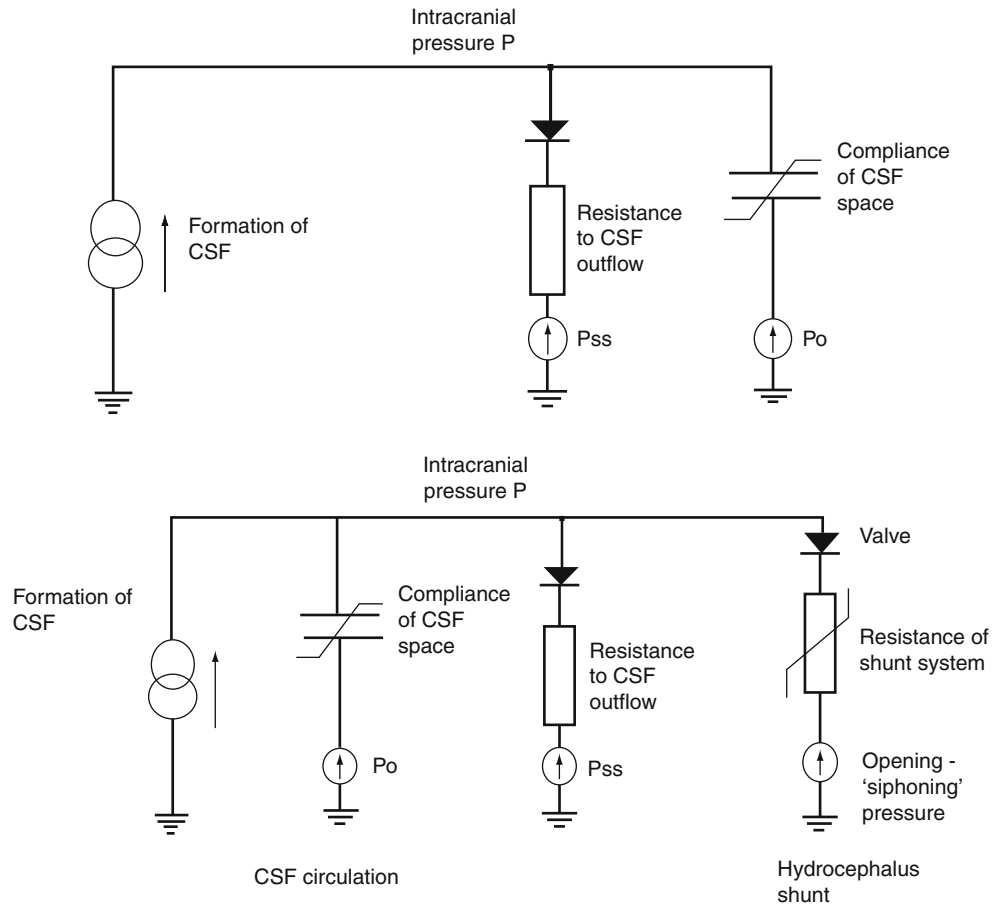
Intracranial pressure P

Formation of CSF

Resistance to CSF outflow

Pss

Compliance of CSF space

Po

Intracranial pressure P

Formation of CSF

Compliance of CSF space

Po

Resistance to CSF outflow

Pss

Valve

Resistance of shunt system

Opening - 'siphoning' pressure

CSF circulation

Hydrocephalus shunt